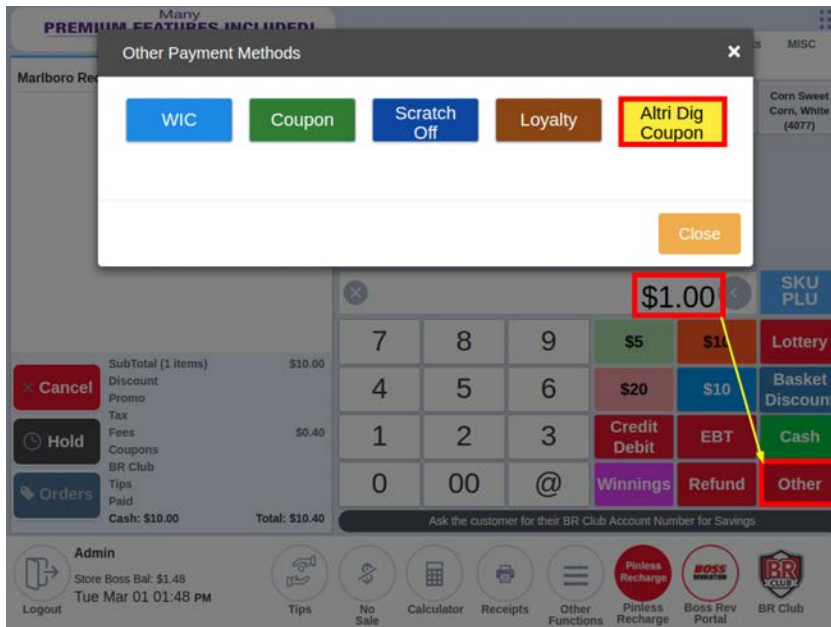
Many
PREMIUM FEATURES INCLUDED!

MISC

Marlboro Rec

Corn Sweet Corn, White (4077)

Other Payment Methods

WIC
Coupon
Scratch Off
Loyalty
Altri Dig Coupon

Close

$1.00

SKU PLU

7
8
9
$5
$10
Lottery

4
5
6
$20
$10
Basket Discount

1
2
3
Credit Debit
EBT
Cash

0
00
@
Winnings
Refund
Other

Cancel
Hold
Orders

| | |
|---|---|
| SubTotal (1 items) | $10.00 |
| Discount | |
| Promo | |
| Tax | |
| Fees | $0.40 |
| Coupons | |
| BR Club | |
| Tips | |
| Paid | |
| Cash: $10.00 | Total: $10.40 |

Ask the customer for their BR Club Account Number for Savings

Admin
Store Boss Bal: $1.48
Tue Mar 01 01:48 PM
Logout

Tips
No Sale
Calculator
Receipts
Other Functions
Pinless Recharge
Pinless Recharge
BOSS REVOLUTION
Boss Rev Portal
BR CLUB
BR Club